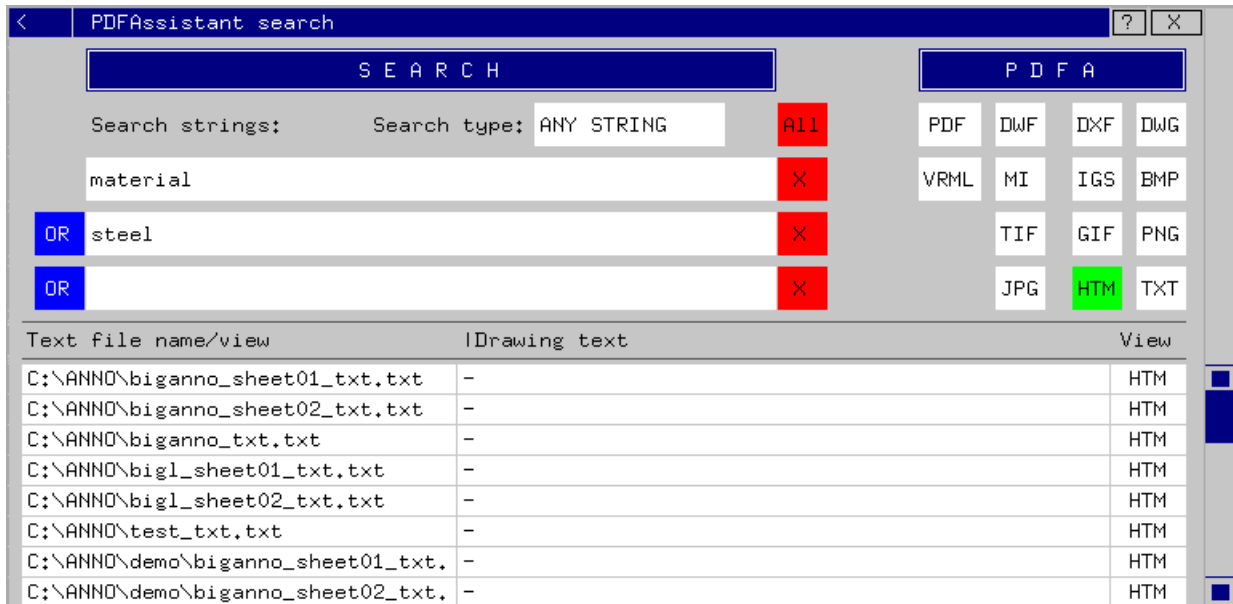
< PDFAssistant search ? X

S E A R C H

P D F A

Search strings: Search type: ANY STRING All

PDF DWF DXF DWG

material X

VRML MI IGS BMP

OR steel X

TIF GIF PNG

OR X

JPG HTM TXT

| Text file name/view | Drawing text | View |
|---|---|---|
| C:\ANNO\biganno_sheet01_txt.txt | - | HTM |
| C:\ANNO\biganno_sheet02_txt.txt | - | HTM |
| C:\ANNO\biganno_txt.txt | - | HTM |
| C:\ANNO\bigl_sheet01_txt.txt | - | HTM |
| C:\ANNO\bigl_sheet02_txt.txt | - | HTM |
| C:\ANNO\test_txt.txt | - | HTM |
| C:\ANNO\demo\biganno_sheet01_txt. | - | HTM |
| C:\ANNO\demo\biganno_sheet02_txt. | - | HTM |